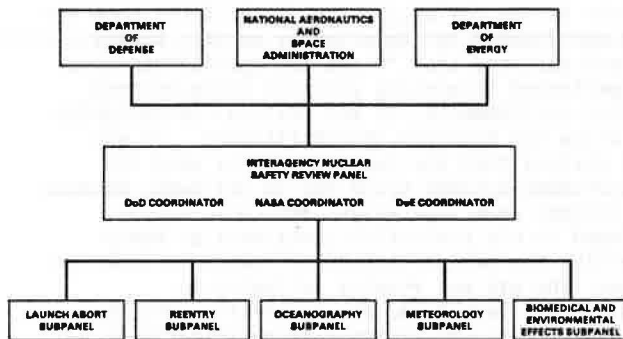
DEPARTMENT OF DEFENSE

NATIONAL AERONAUTICS AND SPACE ADMINISTRATION

DEPARTMENT OF ENERGY

INTERAGENCY NUCLEAR SAFETY REVIEW PANEL

DoD COORDINATOR

NASA COORDINATOR

DoE COORDINATOR

LAUNCH ABORT SUBPANEL

REENTRY SUBPANEL

OCEANOGRAPHY SUBPANEL

METEOROLOGY SUBPANEL

BIOMEDICAL AND ENVIRONMENTAL EFFECTS SUBPANEL